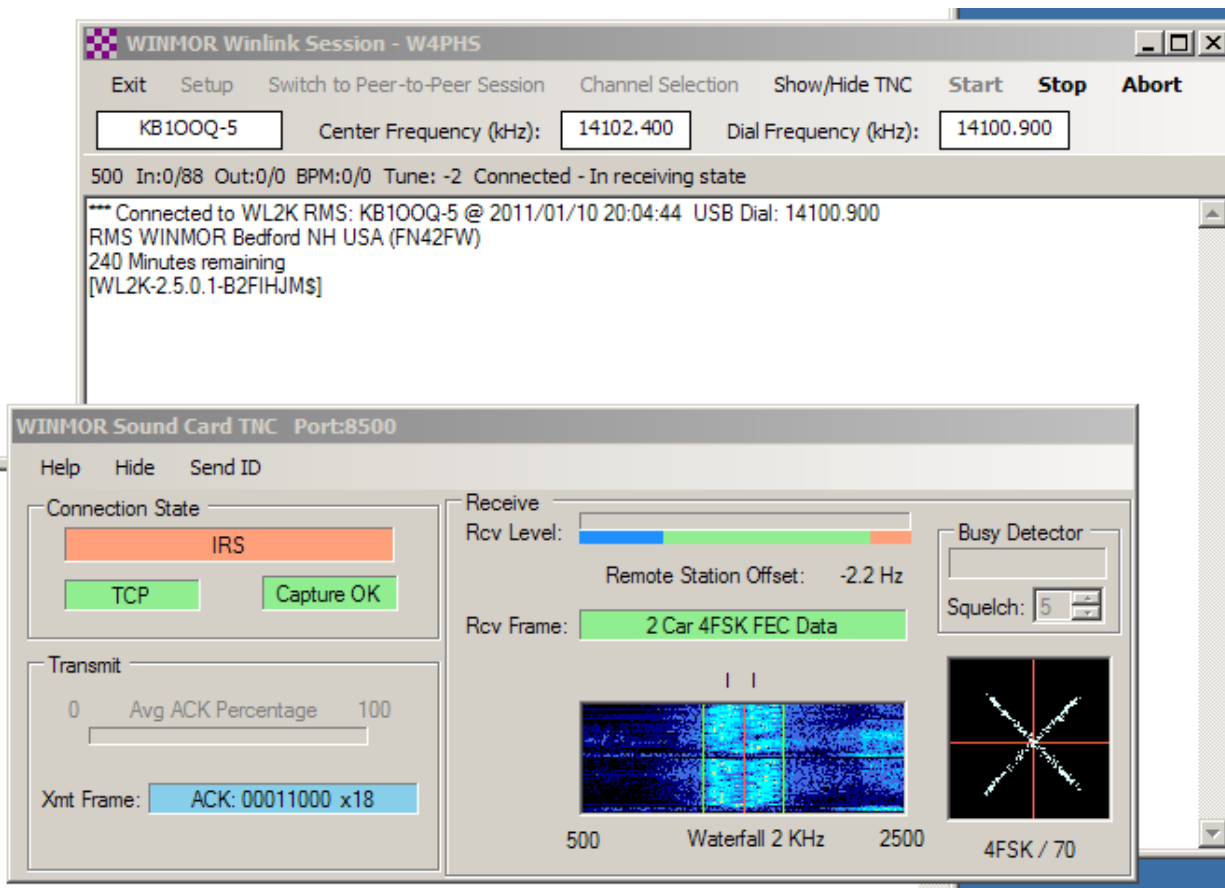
WINMOR Winlink Session - W4PHS

Exit Setup Switch to Peer-to-Peer Session Channel Selection Show/Hide TNC Start Stop Abort

KB1OOQ-5 Center Frequency (kHz): 14102.400 Dial Frequency (kHz): 14100.900

500 In:0/88 Out:0/0 BPM:0/0 Tune: -2 Connected - In receiving state

*** Connected to WL2K RMS: KB1OOQ-5 @ 2011/01/10 20:04:44 USB Dial: 14100.900
RMS WINMOR Bedford NH USA (FN42FW)
240 Minutes remaining
[WL2K-2.5.0.1-B2FIHJM$]

WINMOR Sound Card TNC Port:8500

Help Hide Send ID

Connection State
IRS
TCP Capture OK

Transmit
0 Avg ACK Percentage 100
Xmt Frame: ACK: 00011000 x18

Receive
Rcv Level:
Remote Station Offset: -2.2 Hz
Rcv Frame: 2 Car 4FSK FEC Data
500 Waterfall 2 KHz 2500

Busy Detector
Squelch: 5

4FSK / 70